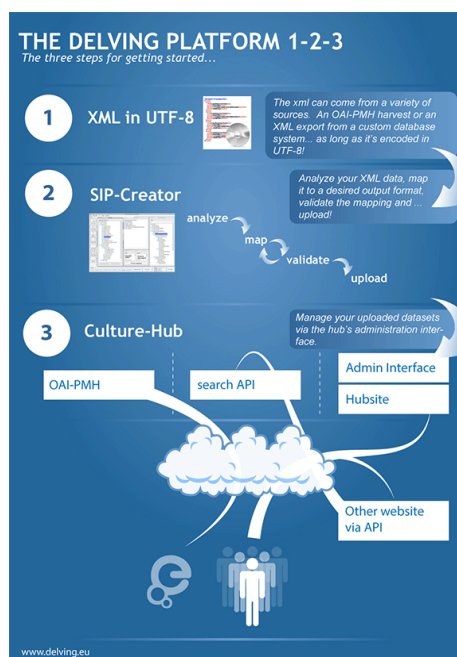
THE DELVING PLATFORM 1-2-3
The three steps for getting started...

1 XML in UTF-8

The xml can come from a variety of sources. An OAI-PMH harvest or an XML export from a custom database system... as long as it's encoded in UTF-8!

2 SIP-Creator

Analyze your XML data, map it to a desired output format, validate the mapping and ... upload!

analyze
map
validate
upload

3 Culture-Hub

Manage your uploaded datasets via the hub's administration interface.

OAI-PMH
search API
Admin Interface
Hubsite
Other website via API

www.delving.eu